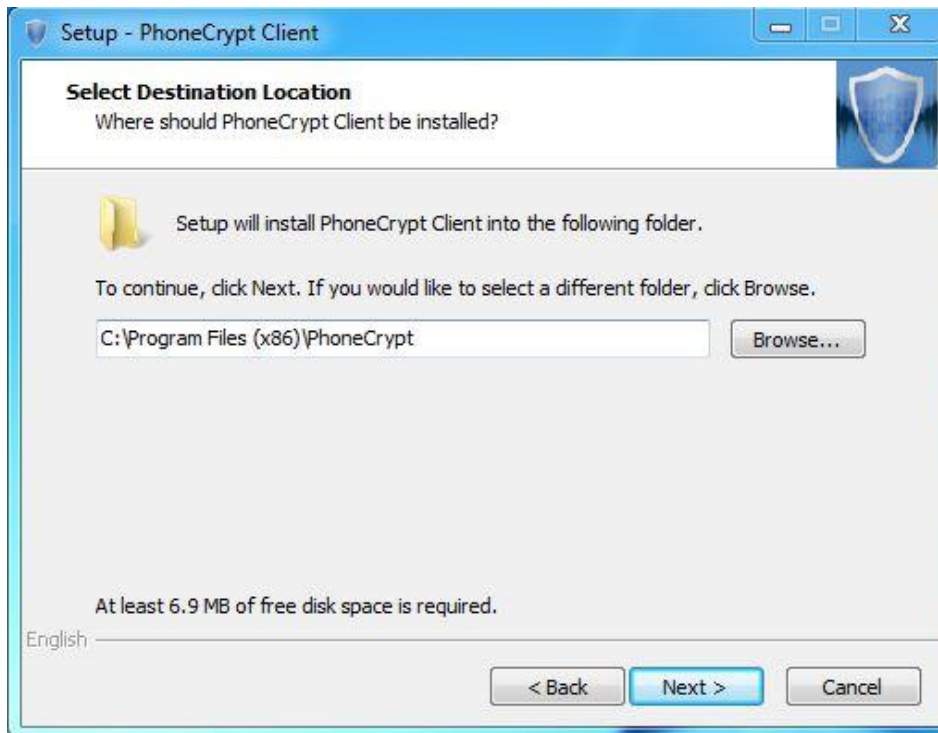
Setup - PhoneCrypt Client

Select Destination Location
Where should PhoneCrypt Client be installed?

Setup will install PhoneCrypt Client into the following folder.

To continue, click Next. If you would like to select a different folder, click Browse.

C:\Program Files (x86)\PhoneCrypt

Browse...

At least 6.9 MB of free disk space is required.

English

< Back

Next >

Cancel